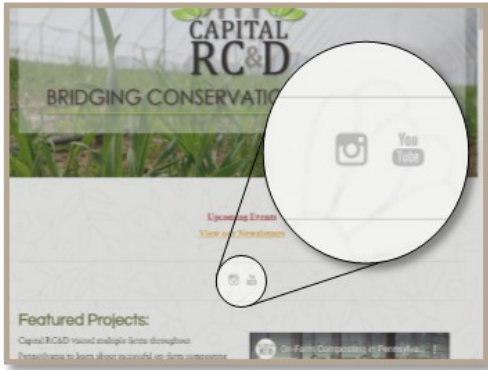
CAPITAL
RC&D

BRIDGING CONSERVATIO

You
Tube

Upcoming Events
View our Newsletters

Featured Projects:

Capital RC&D visited multiple farms throughout Pennsylvania to learn about successful on-farm composting

On-Farm Composting in Pennsylva